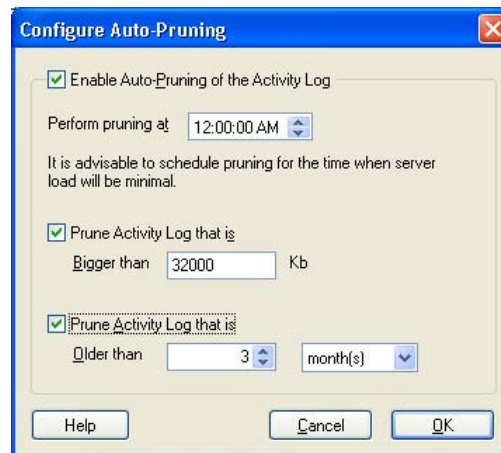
Configure Auto-Pruning

Enable Auto-Pruning of the Activity Log

Perform pruning at 12:00:00 AM

It is advisable to schedule pruning for the time when server load will be minimal.

Prune Activity Log that is

Bigger than 32000 Kb

Prune Activity Log that is

Older than 3 month(s)

Help Cancel OK